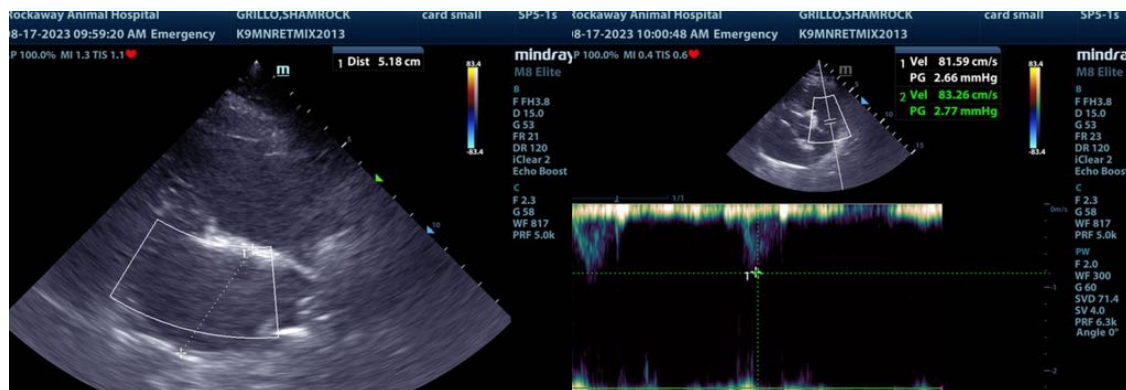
Rockaway Animal Hospital GRILLO,SHAMROCK card small SP5-1s
08-17-2023 09:59:20 AM Emergency K9MNRETMIX2013
P 100.0% MI 1.3 TIS 1.1
1 Dist 5.18 cm
mindray
M8 Elite
83.4
-83.4
B
F FH3.8
D 15.0
G 53
FR 21
DR 120
iClear 2
Echo Boost
C
F 2.3
G 58
WF 817
PRF 5.0k
5
10

Rockaway Animal Hospital GRILLO,SHAMROCK card small SP5-1s
08-17-2023 10:00:48 AM Emergency K9MNRETMIX2013
P 100.0% MI 0.4 TIS 0.6
1 Vel 81.59 cm/s
PG 2.66 mmHg
2 Vel 83.26 cm/s
PG 2.77 mmHg
mindray
M8 Elite
83.4
-83.4
B
F FH3.8
D 15.0
G 53
FR 23
DR 120
iClear 2
Echo Boost
C
F 2.3
G 58
WF 817
PRF 5.0k
PW
F 2.0
WF 300
G 60
SVD 71.4
SV 4.0
PRF 6.3k
Angle 0°
5
10
15
1/1
m/s
-1
-2